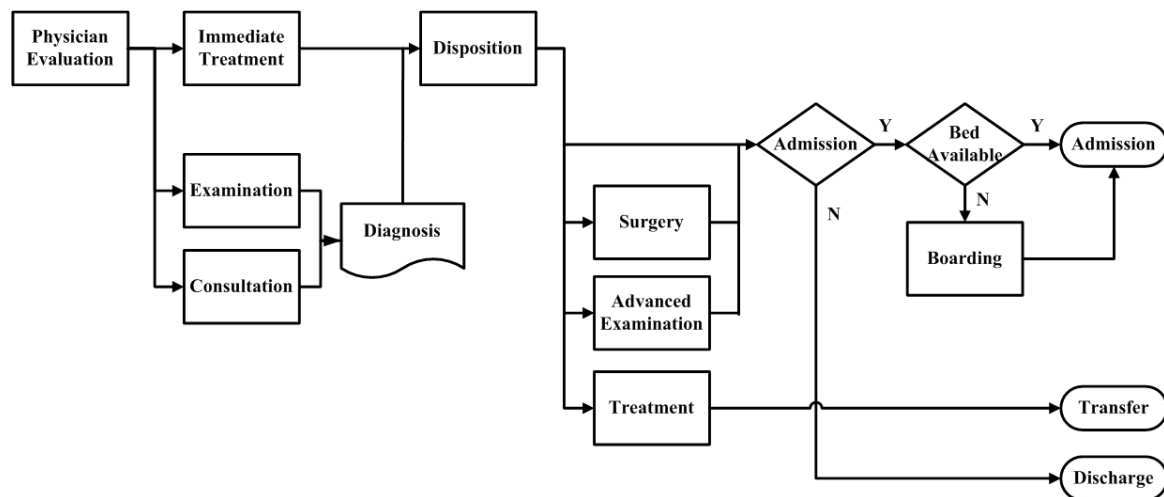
Physician Evaluation

Immediate Treatment

Disposition

Examination

Consultation

Diagnosis

Surgery

Advanced Examination

Treatment

Admission

Y

N

Bed Available

Y

N

Admission

Boarding

Transfer

Discharge